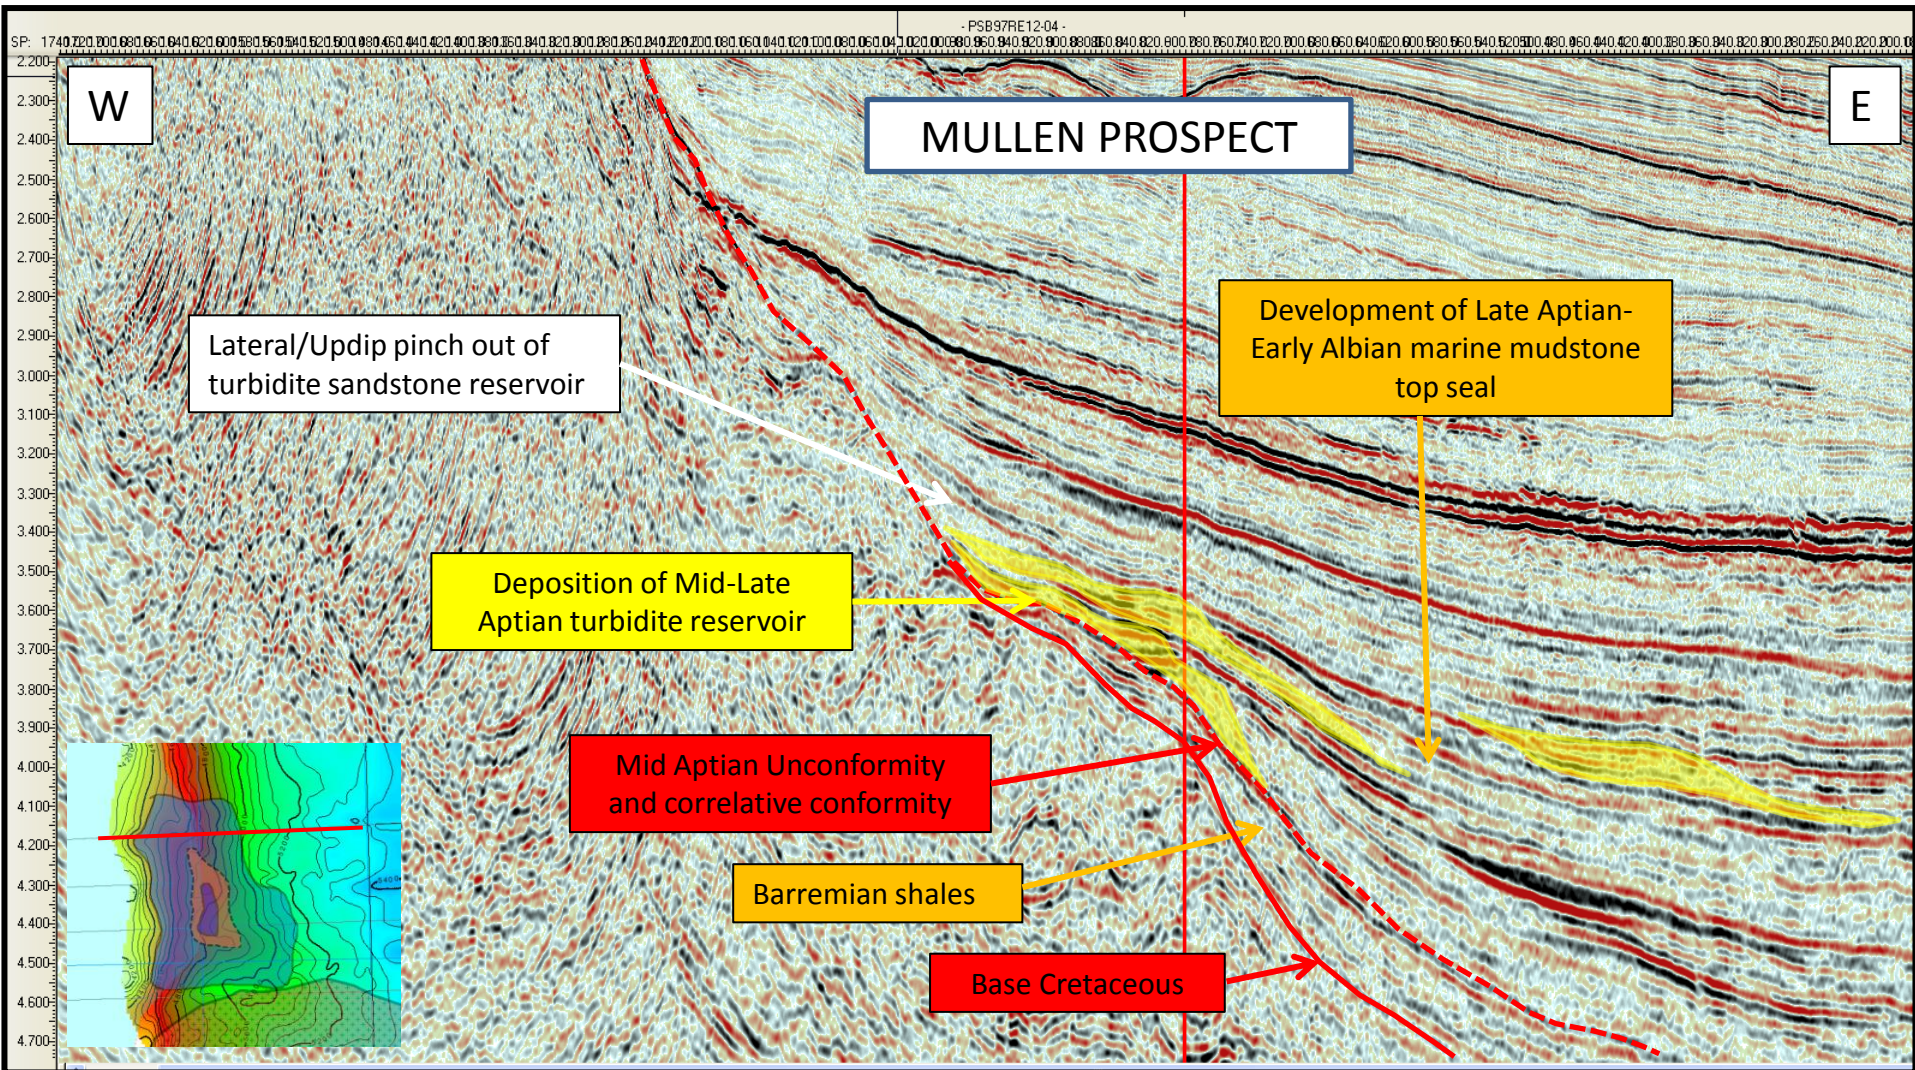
- PSB97RE12-04 -

SP: 1740 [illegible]

2.200
2.300
2.400
2.500
2.600
2.700
2.800
2.900
3.000
3.100
3.200
3.300
3.400
3.500
3.600
3.700
3.800
3.900
4.000
4.100
4.200
4.300
4.400
4.500
4.600
4.700

W

E

MULLEN PROSPECT

Lateral/Updip pinch out of turbidite sandstone reservoir

Development of Late Aptian-Early Albian marine mudstone top seal

Deposition of Mid-Late Aptian turbidite reservoir

Mid Aptian Unconformity and correlative conformity

Barremian shales

Base Cretaceous